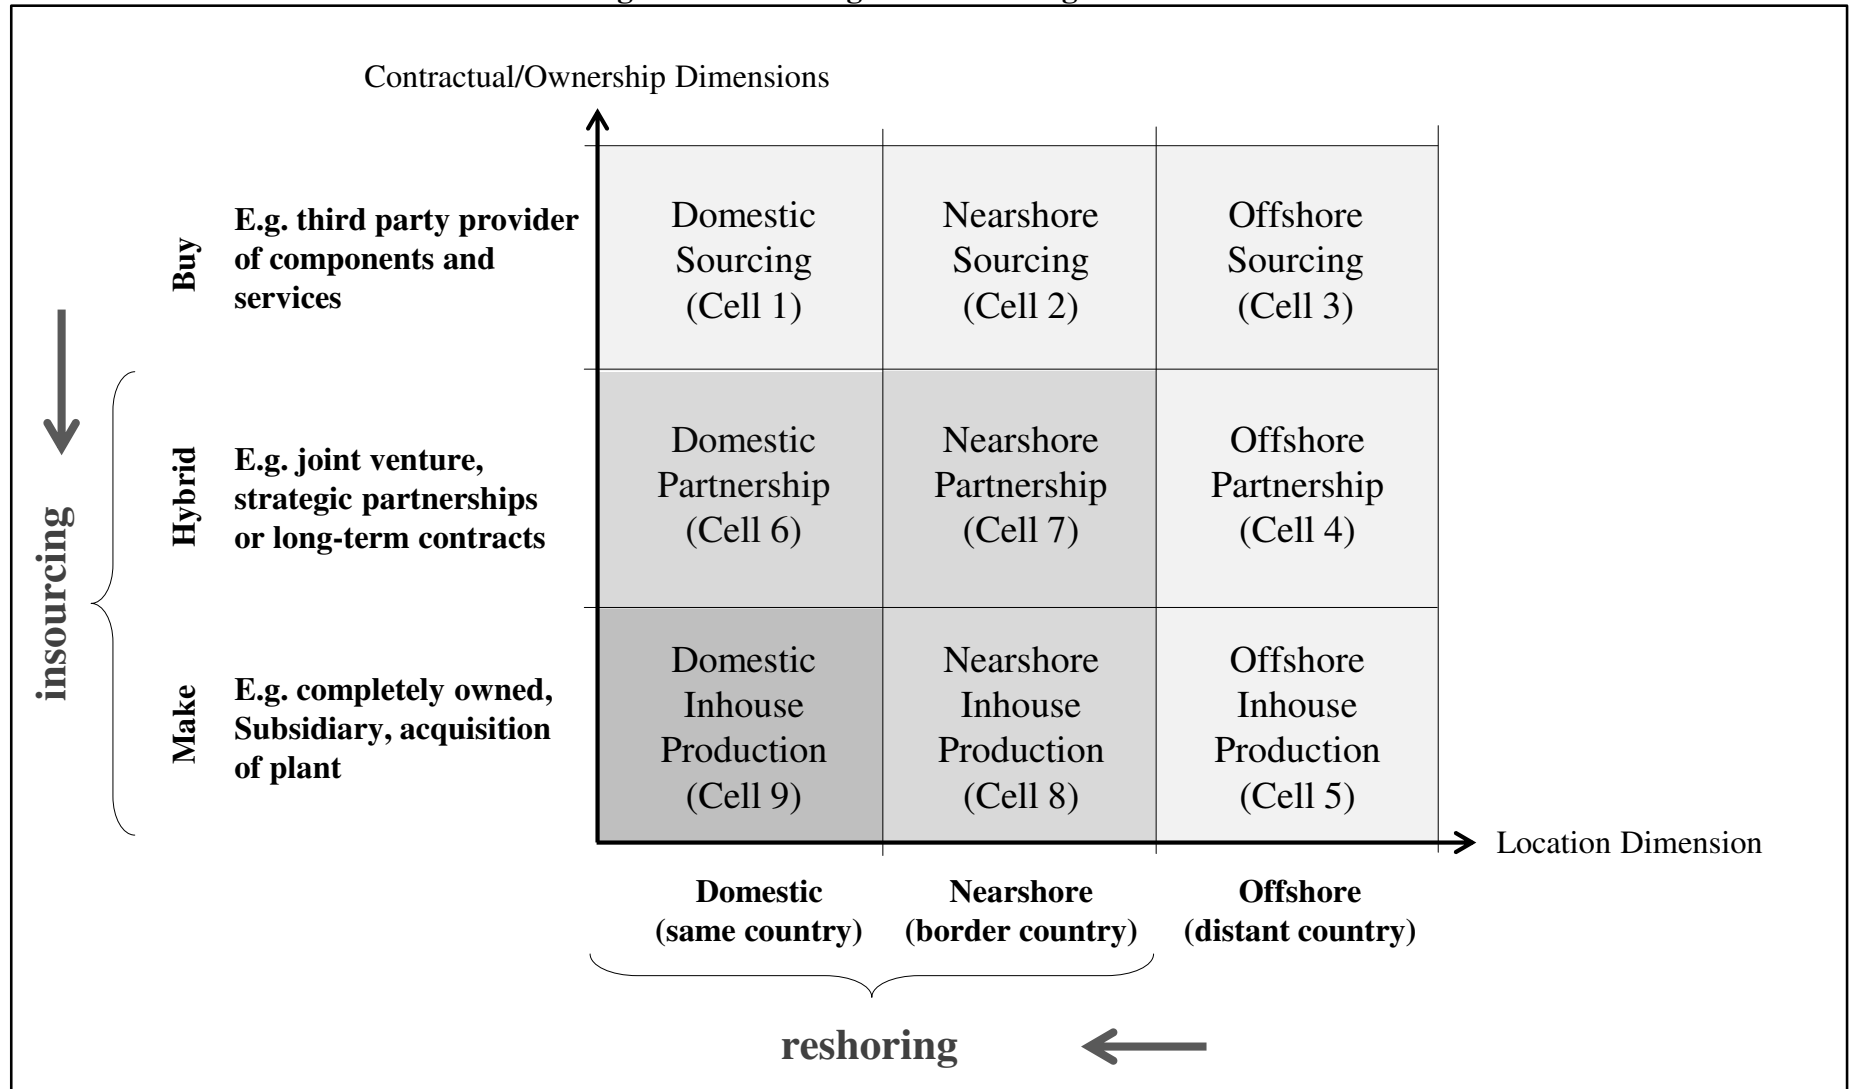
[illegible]

Contractual/Ownership Dimensions

| | | | Domestic (same country) | Nearshore (border country) | Offshore (distant country) |
|---|---|---|---|---|---|
| Buy | E.g. third party provider of components and services | | Domestic Sourcing (Cell 1) | Nearshore Sourcing (Cell 2) | Offshore Sourcing (Cell 3) |
| Hybrid | E.g. joint venture, strategic partnerships or long-term contracts | | Domestic Partnership (Cell 6) | Nearshore Partnership (Cell 7) | Offshore Partnership (Cell 4) |
| Make | E.g. completely owned, Subsidiary, acquisition of plant | | Domestic Inhouse Production (Cell 9) | Nearshore Inhouse Production (Cell 8) | Offshore Inhouse Production (Cell 5) |

insourcing

Location Dimension

reshoring